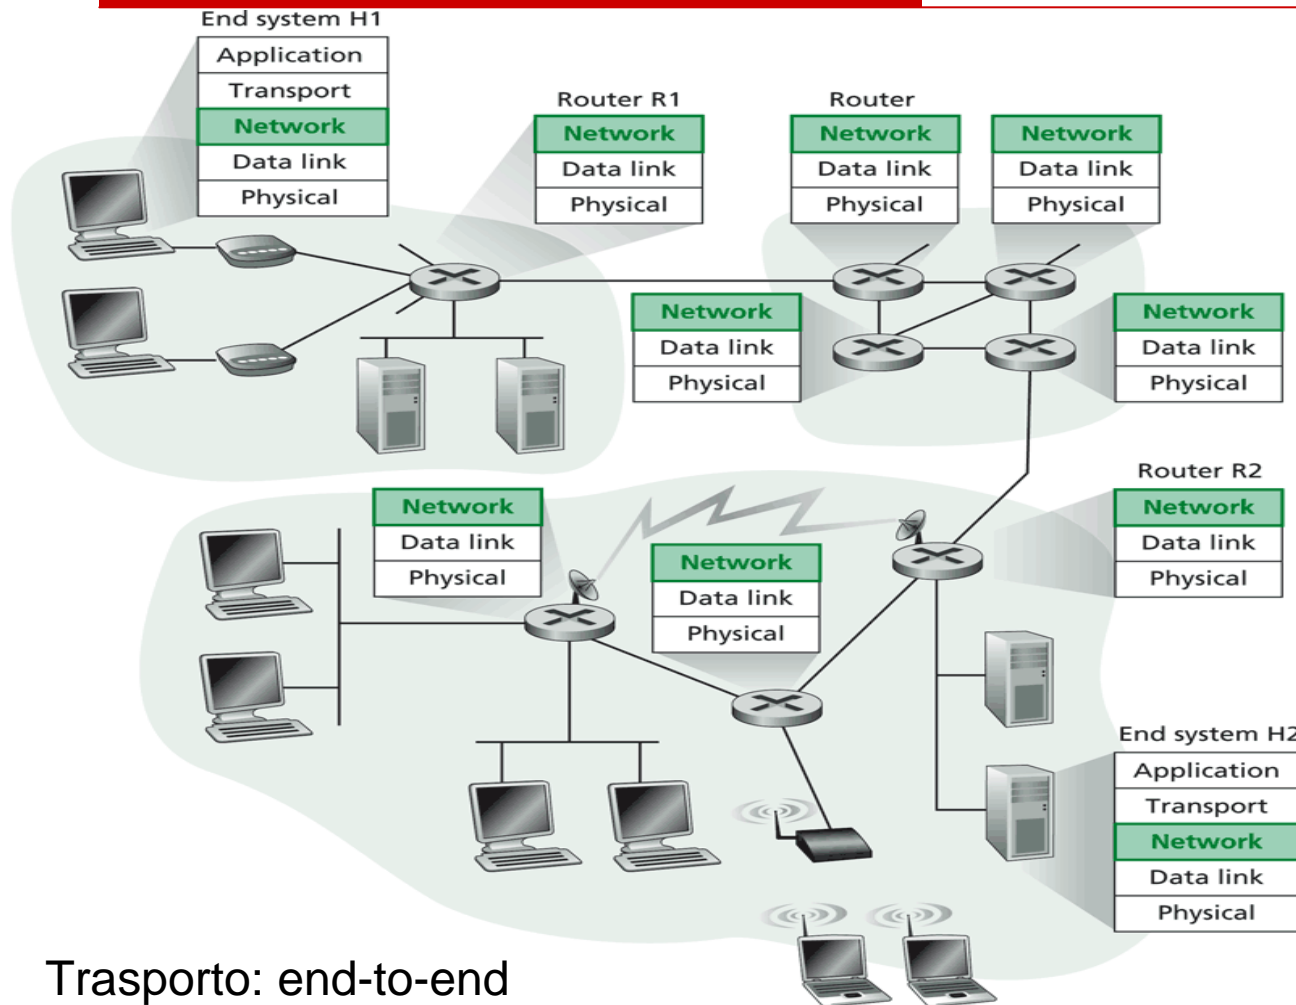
End system H1

Application
Transport
Network
Data link
Physical

Router R1

Network
Data link
Physical

Router

Network
Data link
Physical

Network
Data link
Physical

Network
Data link
Physical

Network
Data link
Physical

Router R2

Network
Data link
Physical

Network
Data link
Physical

Network
Data link
Physical

End system H2

Application
Transport
Network
Data link
Physical

Trasporto: end-to-end